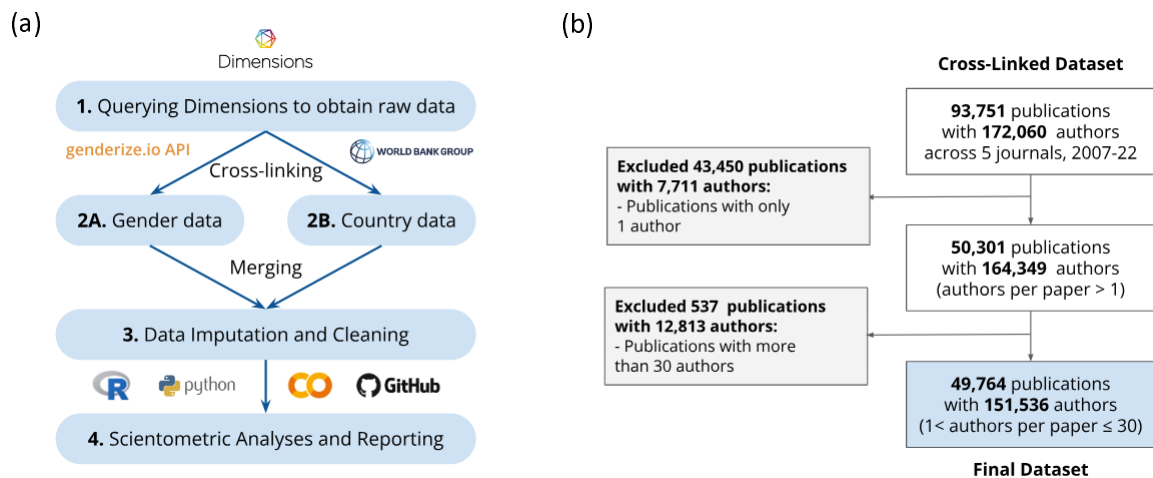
(a)

Dimensions

**1.** Querying Dimensions to obtain raw data

genderize.io API

WORLD BANK GROUP

Cross-linking

**2A.** Gender data

**2B.** Country data

Merging

**3.** Data Imputation and Cleaning

R python CO GitHub

**4.** Scientometric Analyses and Reporting

(b)

**Cross-Linked Dataset**

**93,751** publications with **172,060** authors across 5 journals, 2007-22

**Excluded 43,450 publications with 7,711 authors:**
- Publications with only 1 author

**50,301** publications with **164,349** authors (authors per paper > 1)

**Excluded 537 publications with 12,813 authors:**
- Publications with more than 30 authors

**49,764** publications with **151,536** authors (1< authors per paper ≤ 30)

**Final Dataset**